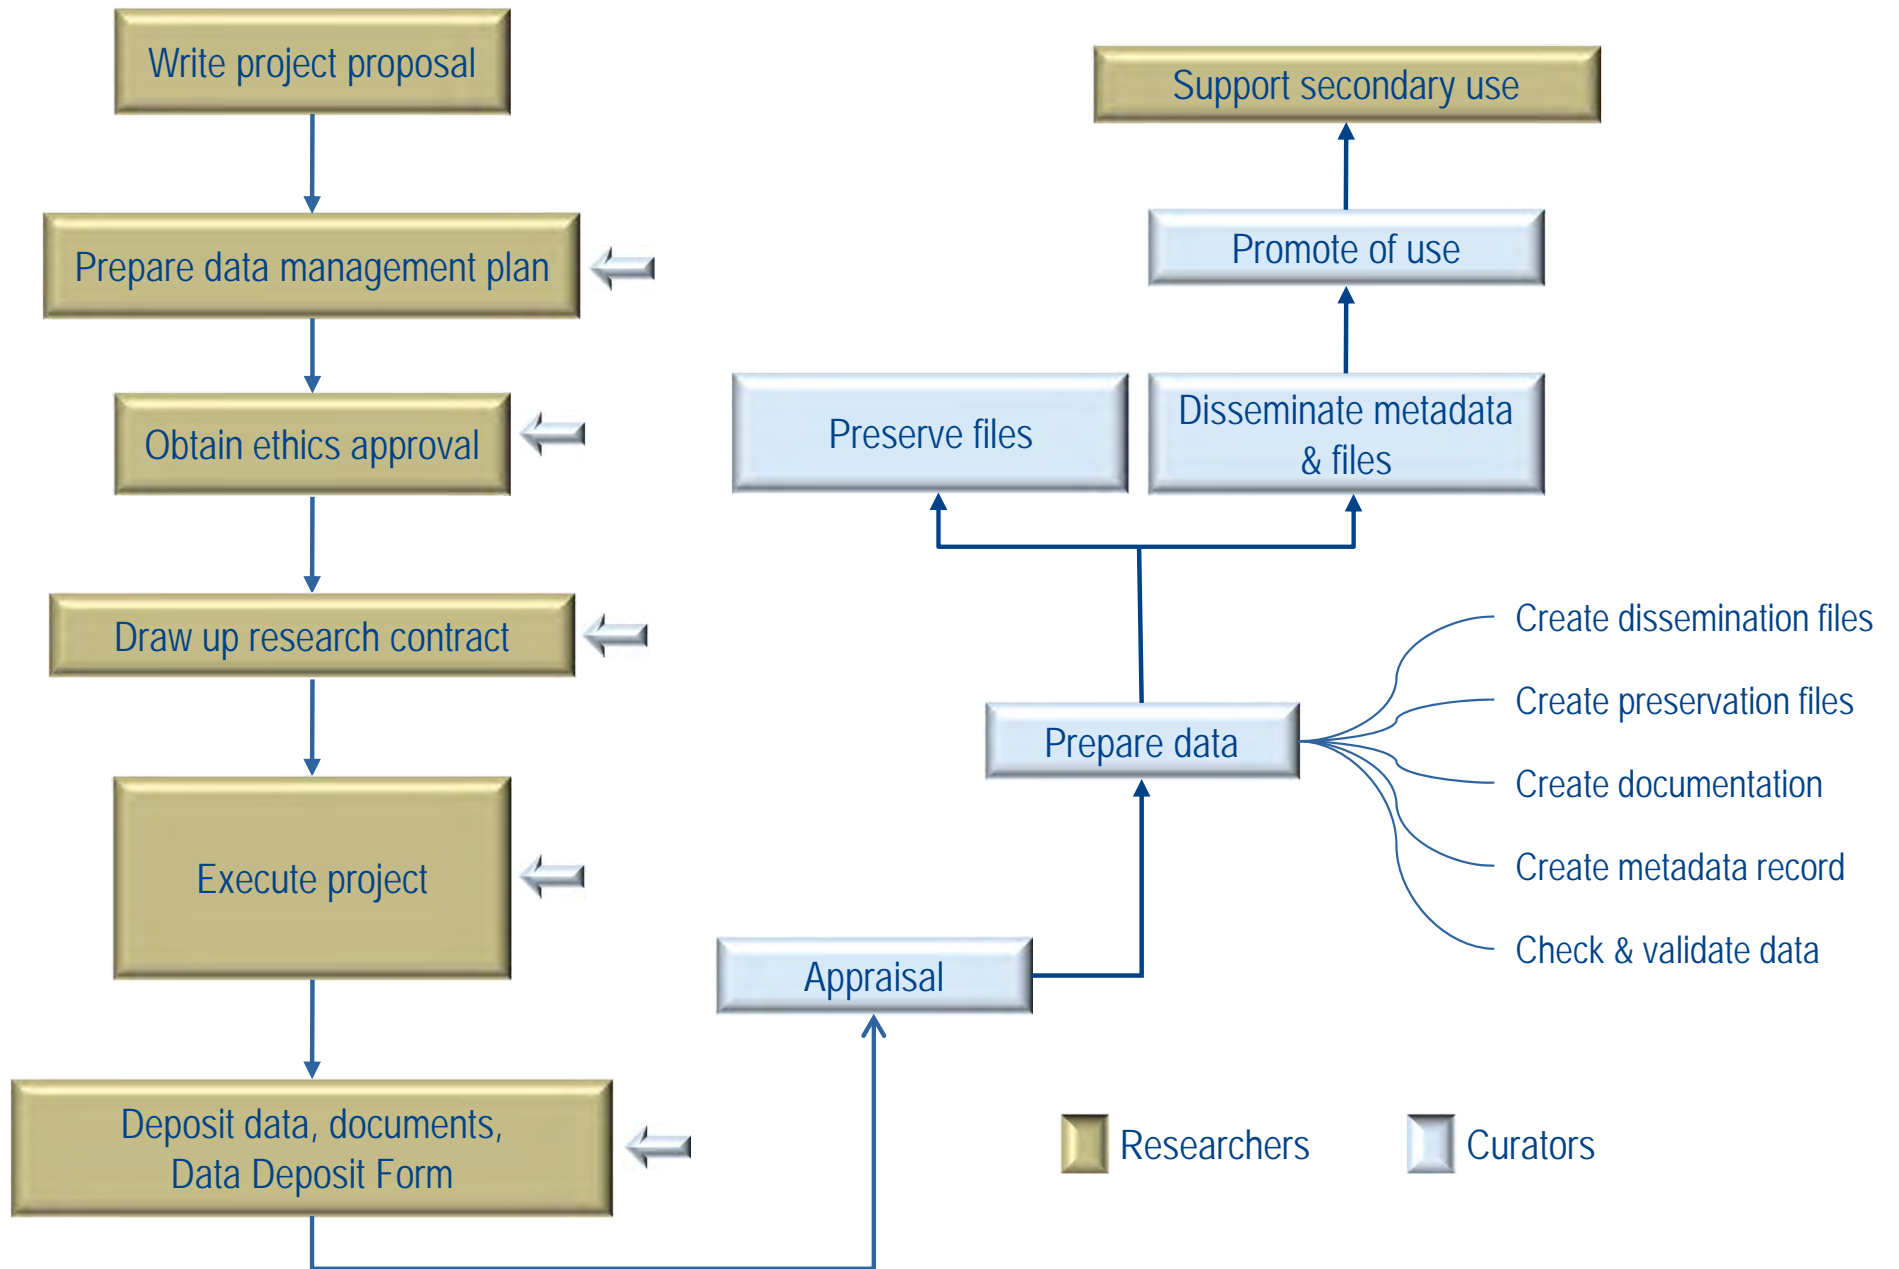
Write project proposal

Prepare data management plan

Obtain ethics approval

Draw up research contract

Execute project

Deposit data, documents, Data Deposit Form

Support secondary use

Promote of use

Preserve files

Disseminate metadata & files

Create dissemination files

Create preservation files

Prepare data

Create documentation

Create metadata record

Check & validate data

Appraisal

Researchers

Curators